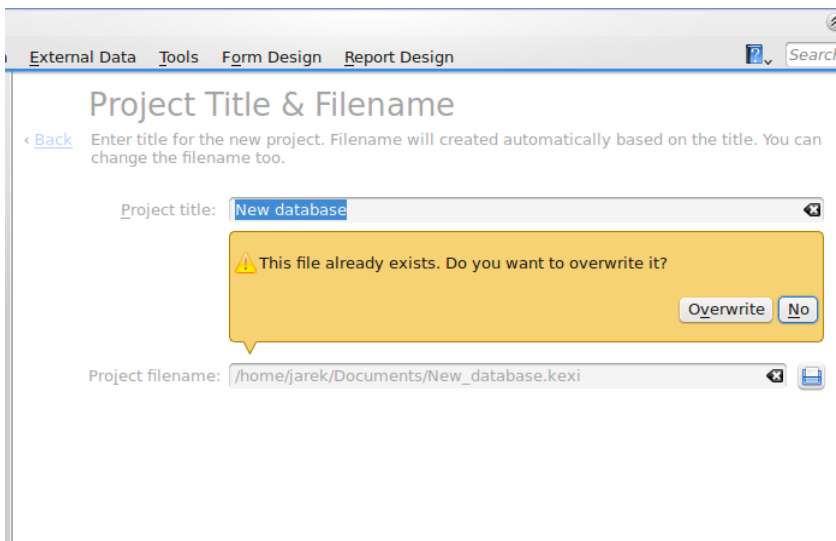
External Data Tools Form Design Report Design

Search

Project Title & Filename

‹ Back

Enter title for the new project. Filename will created automatically based on the title. You can change the filename too.

Project title: New database

This file already exists. Do you want to overwrite it?

Overwrite No

Project filename: /home/jarek/Documents/New_database.kexi